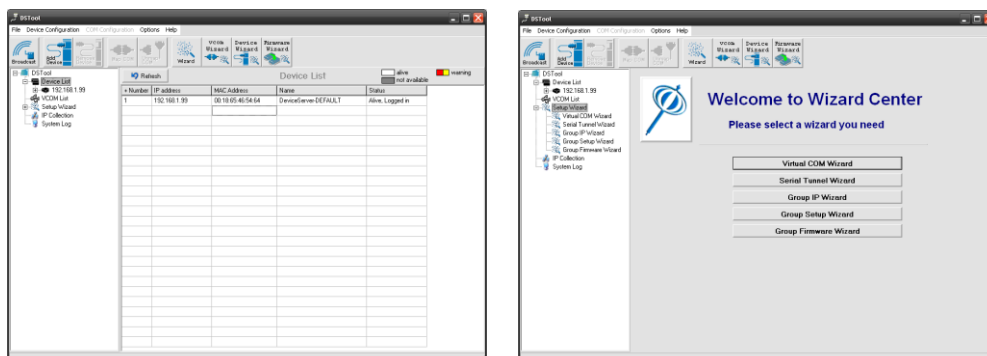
DSTool

File Device Configuration COM Configuration Options Help

Broadcast Add Device Wizard VCOM Wizard Device Wizard Firmware Wizard

DSTool
Device List
192.168.1.99
VCOM List
Setup Wizard
IP Collection
System Log

Refresh

Device List

alive
not available
warning

| Number | IP address | MAC Address | Name | Status |
|---|---|---|---|---|
| 1 | 192.168.1.99 | 00:18:65:46:54:64 | DeviceServer-DEFAULT | Alive, Logged in |

DSTool

File Device Configuration COM Configuration Options Help

Broadcast Add Device Wizard VCOM Wizard Device Wizard Firmware Wizard

DSTool
Device List
192.168.1.99
VCOM List
Setup Wizard
Virtual COM Wizard
Serial Tunnel Wizard
Group IP Wizard
Group Setup Wizard
Group Firmware Wizard
IP Collection
System Log

Welcome to Wizard Center

Please select a wizard you need

Virtual COM Wizard
Serial Tunnel Wizard
Group IP Wizard
Group Setup Wizard
Group Firmware Wizard